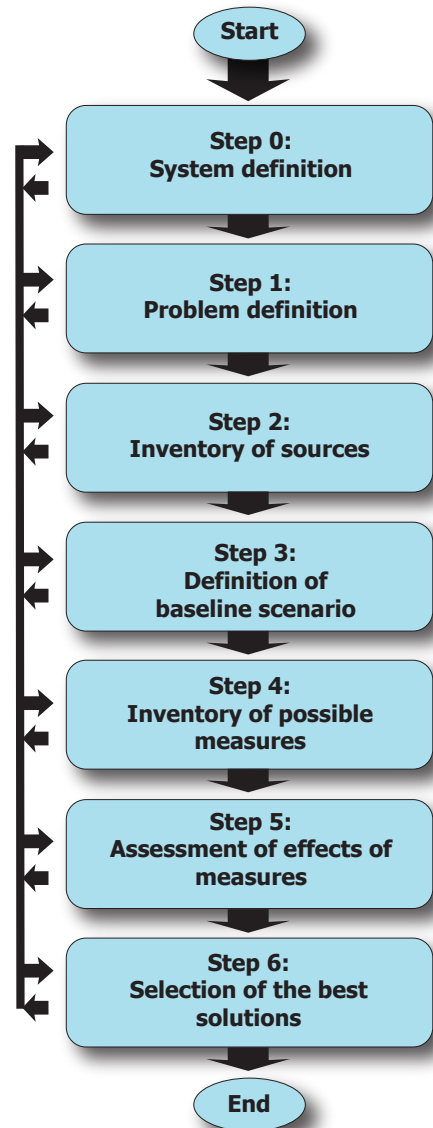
Start

Step 0:
System definition

Step 1:
Problem definition

Step 2:
Inventory of sources

Step 3:
Definition of baseline scenario

Step 4:
Inventory of possible measures

Step 5:
Assessment of effects of measures

Step 6:
Selection of the best solutions

End